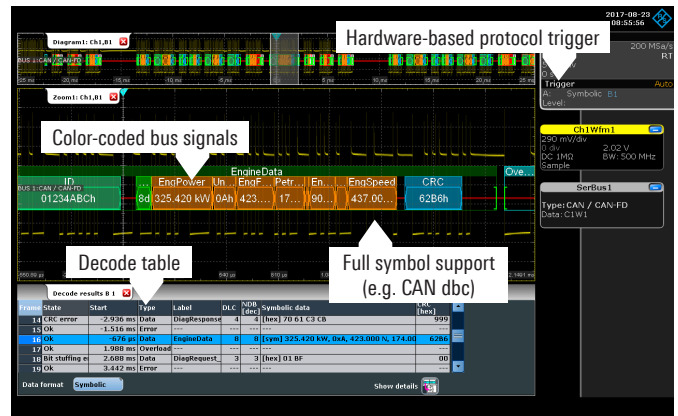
2017-08-23
08:55:56

Diagram1: Ch1,B1

Hardware-based protocol trigger

BUS 1: CAN / CAN-FD

200 MSa/s
RT

Trigger
A: Symbolic B1
Level:

Auto

Zoom1: Ch1,B1

Color-coded bus signals

Ch1Wfm1
290 mV/div
0 div 2.02 V
DC 1MΩ BW: 500 MHz
Sample

SerBus1
Type:CAN / CAN-FD
Data:C1W1

EngineData

ID
BUS 1: CAN / CAN-FD
01234ABCh

8d

EngPower
325.420 kW

Un...
0Ah

EngF...
423....

Petr...
17...

En...
90...

EngSpeed
437.00...

CRC
62B6h

Ove...

Decode table

Full symbol support
(e.g. CAN dbc)

Decode results B 1

| Frame | State | Start | Type | Label | DLC | NDB [dec] | Symbolic data | CRC [hex] |
|---|---|---|---|---|---|---|---|---|
| 14 | CRC error | -2.936 ms | Data | DiagResponse | 4 | 4 | [hex] 70 61 C3 CB | 999 |
| 15 | Ok | -1.516 ms | Error | --- | --- | --- | --- | --- |
| 16 | Ok | -676 ps | Data | EngineData | 8 | 8 | [sym] 325.420 kW, 0Ah, 423.000 N, 174.00 | 62B6 |
| 17 | Ok | 1.988 ms | Overload | --- | --- | --- | --- | --- |
| 18 | Bit stuffing e | 2.688 ms | Data | DiagRequest_ | 3 | 3 | [hex] 01 BF | 00 |
| 19 | Ok | 3.442 ms | Error | --- | --- | --- | --- | --- |

Data format Symbolic

Show details